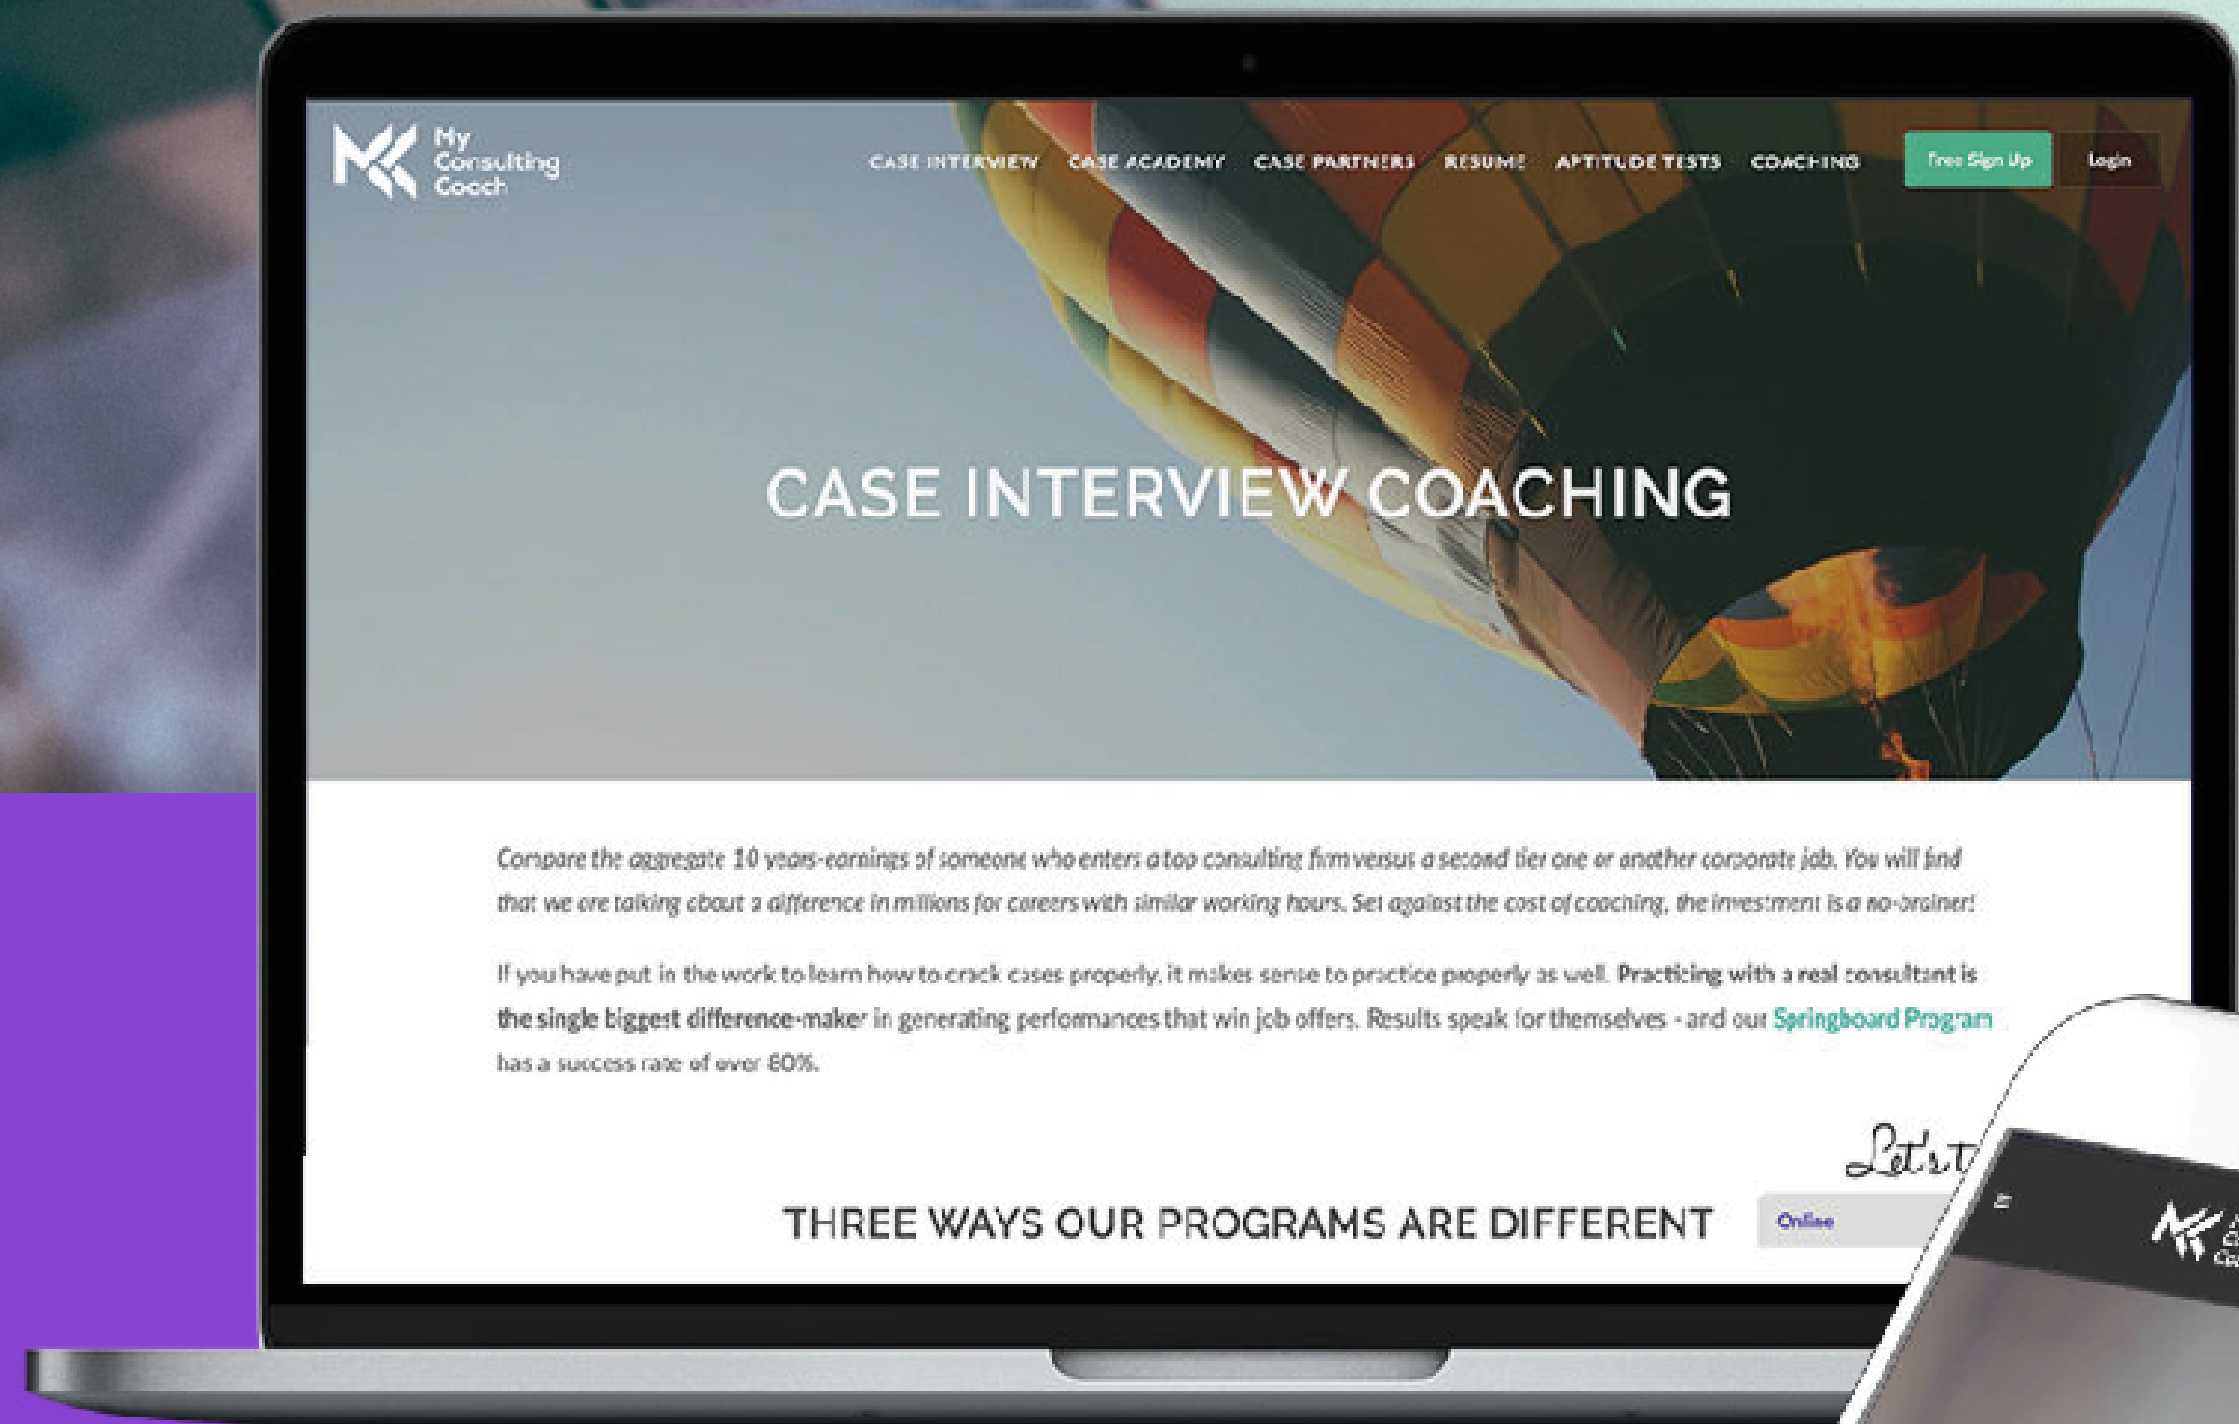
My Consulting Coach

CASE INTERVIEW CASE ACADEMY CASE PARTNERS RESUME APTITUDE TESTS COACHING Free Sign Up Login

CASE INTERVIEW COACHING

Compare the aggregate 10 years-earnings of someone who enters a top consulting firm versus a second tier one or another corporate job. You will find that we are talking about a difference in millions for careers with similar working hours. Set against the cost of coaching, the investment is a no-brainer!

If you have put in the work to learn how to crack cases properly, it makes sense to practice properly as well. Practicing with a real consultant is the single biggest difference-maker in generating performances that win job offers. Results speak for themselves - and our Springboard Program has a success rate of over 60%.

Let's t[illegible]

THREE WAYS OUR PROGRAMS ARE DIFFERENT

Online